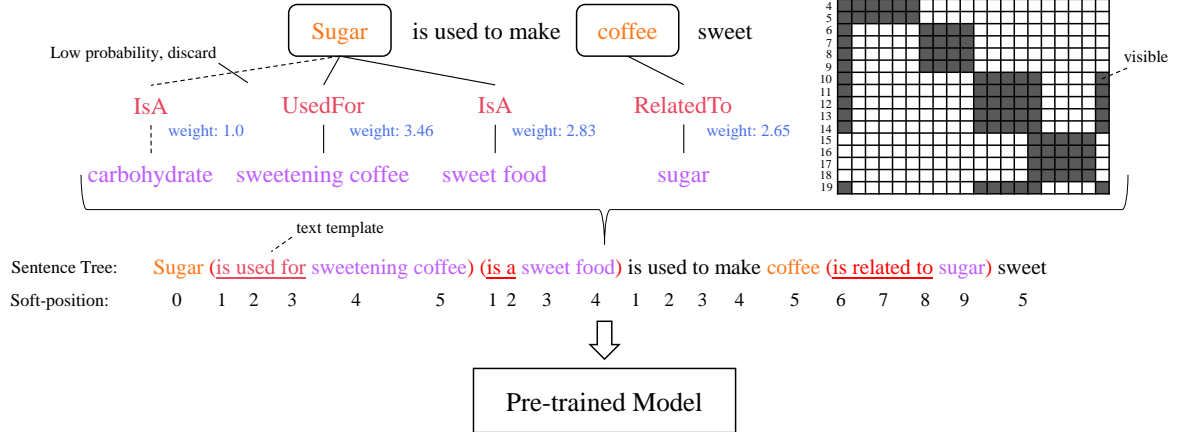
Sugar is used to make coffee sweet

Low probability, discard

IsA UsedFor IsA RelatedTo

weight: 1.0 weight: 3.46 weight: 2.83 weight: 2.65

carbohydrate sweetening coffee sweet food sugar

4
5
6
7
8
9
10
11
12
13
14
15
16
17
18
19

visible

text template

Sentence Tree: Sugar (is used for sweetening coffee) (is a sweet food) is used to make coffee (is related to sugar) sweet

Soft-position: 0 1 2 3 4 5 1 2 3 4 1 2 3 4 5 6 7 8 9 5

Pre-trained Model